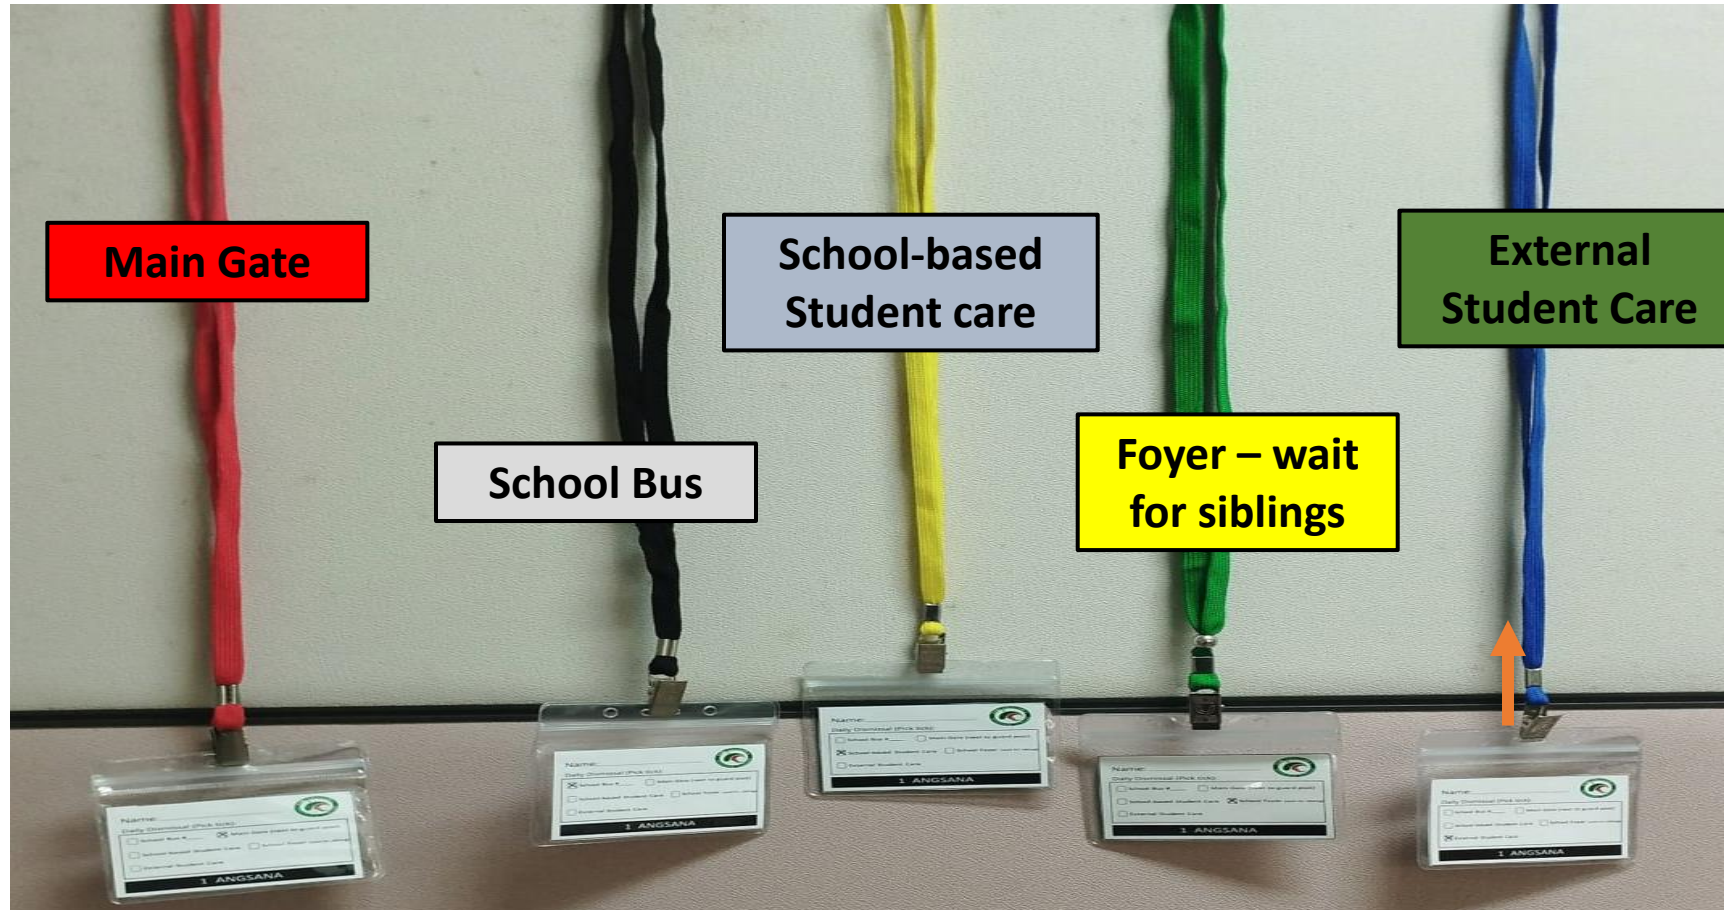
Main Gate

School Bus

School-based Student care

Foyer – wait for siblings

External Student Care

Name:
Daily Dismissal (Pick tick)
1 ANGSANA

Name:
Daily Dismissal (Pick tick)
1 ANGSANA

Name:
Daily Dismissal (Pick tick)
1 ANGSANA

Name:
Daily Dismissal (Pick tick)
1 ANGSANA

Name:
Daily Dismissal (Pick tick)
1 ANGSANA